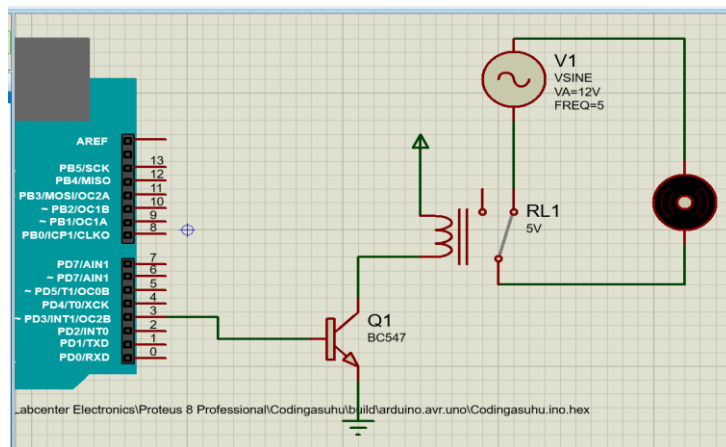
V1
VSINE
VA=12V
FREQ=5

AREF
PB5/SCK
PB4/MISO
PB3/MOSI/OC2A
~ PB2/OC1B
~ PB1/OC1A
PB0/ICP1/CLKO
13
12
11
10
9
8

RL1
5V

PD7/AIN1
~ PD7/AIN1
~ PD5/T1/OC0B
PD4/T0/XCK
~ PD3/INT1/OC2B
PD2/INT0
PD1/TXD
PD0/RXD
7
6
5
4
3
2
1
0

Q1
BC547

Labcenter Electronics\Proteus 8 Professional\Codingasuhu\build\arduino.avr.uno\Codingasuhu.ino.hex